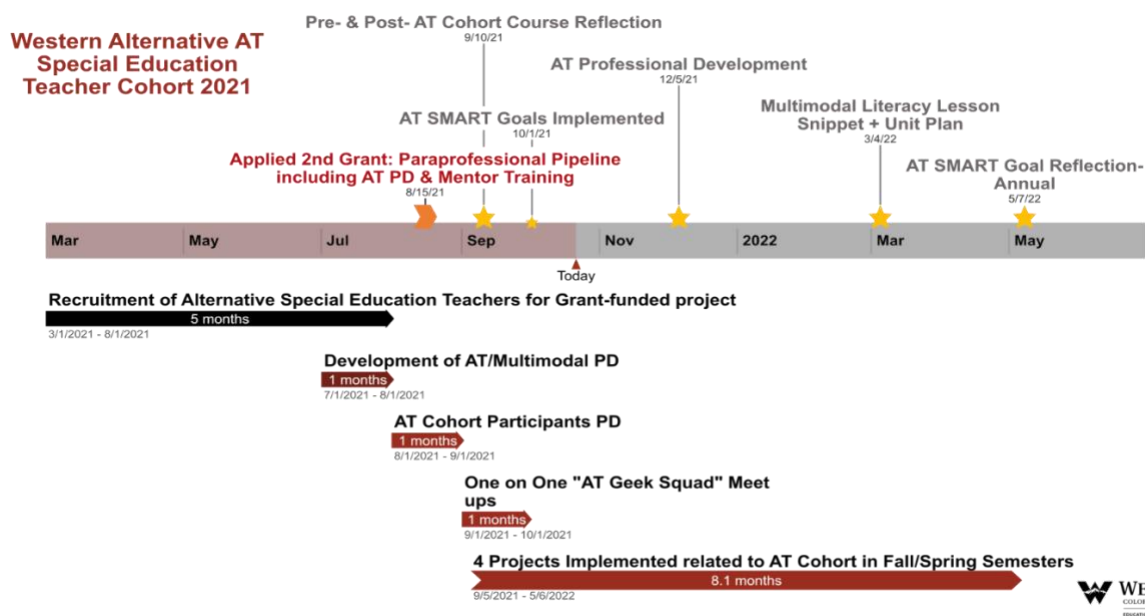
Western Alternative AT Special Education Teacher Cohort 2021

Pre- & Post- AT Cohort Course Reflection
9/10/21

AT Professional Development
12/5/21

AT SMART Goals Implemented
10/1/21

Multimodal Literacy Lesson Snippet + Unit Plan
3/4/22

Applied 2nd Grant: Paraprofessional Pipeline including AT PD & Mentor Training
8/15/21

AT SMART Goal Reflection-Annual
5/7/22

Mar | May | Jul | Sep | Nov | 2022 | Mar | May

Today

Recruitment of Alternative Special Education Teachers for Grant-funded project
5 months
3/1/2021 - 8/1/2021

Development of AT/Multimodal PD
1 months
7/1/2021 - 8/1/2021

AT Cohort Participants PD
1 months
8/1/2021 - 9/1/2021

One on One "AT Geek Squad" Meet ups
1 months
9/1/2021 - 10/1/2021

4 Projects Implemented related to AT Cohort in Fall/Spring Semesters
8.1 months
9/5/2021 - 5/6/2022

W WE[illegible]
COLO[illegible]